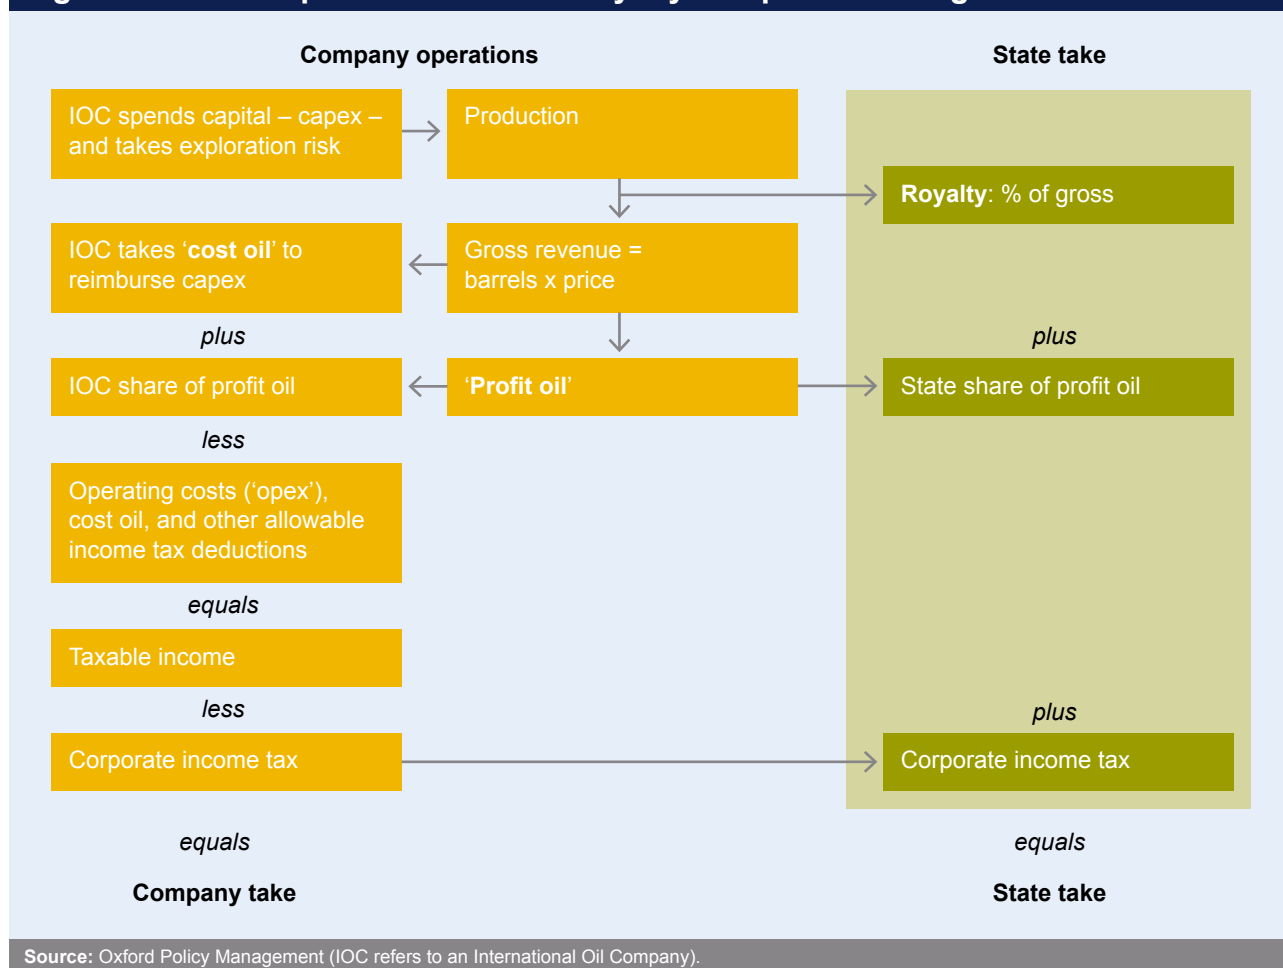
Company operations

State take

IOC spends capital – capex – and takes exploration risk

Production

Royalty: % of gross

IOC takes ‘cost oil’ to reimburse capex

Gross revenue = barrels x price

plus

plus

IOC share of profit oil

‘Profit oil’

State share of profit oil

less

Operating costs (‘opex’), cost oil, and other allowable income tax deductions

equals

Taxable income

less

plus

Corporate income tax

Corporate income tax

equals

equals

Company take

State take

Source: Oxford Policy Management (IOC refers to an International Oil Company).